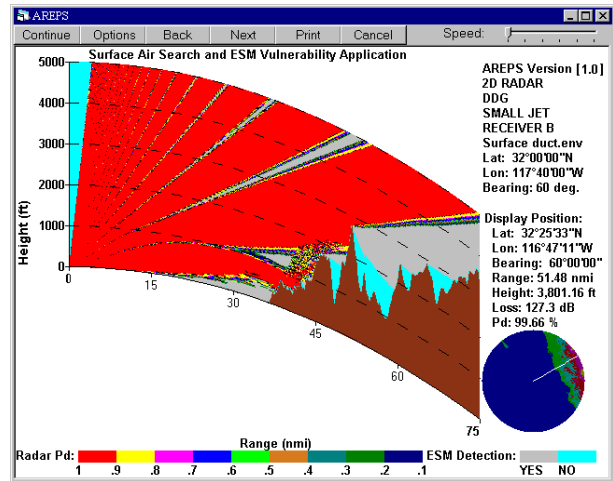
AREPS

Continue Options Back Next Print Cancel Speed:

Surface Air Search and ESM Vulnerability Application

AREPS Version [1.0]
2D RADAR
DDG
SMALL JET
RECEIVER B
Surface duct.env
Lat: 32°00'00"N
Lon: 117°40'00"W
Bearing: 60 deg.

Display Position:
Lat: 32°25'33"N
Lon: 116°47'11"W
Bearing: 60°00'00"
Range: 51.48 nmi
Height: 3,801.16 ft
Loss: 127.3 dB
Pd: 99.66 %

Height (ft)
5000
4000
3000
2000
1000
0
0
15
30
45
60
75

Range (nmi)

Radar Pd: 1 .9 .8 .7 .6 .5 .4 .3 .2 .1

ESM Detection: YES NO